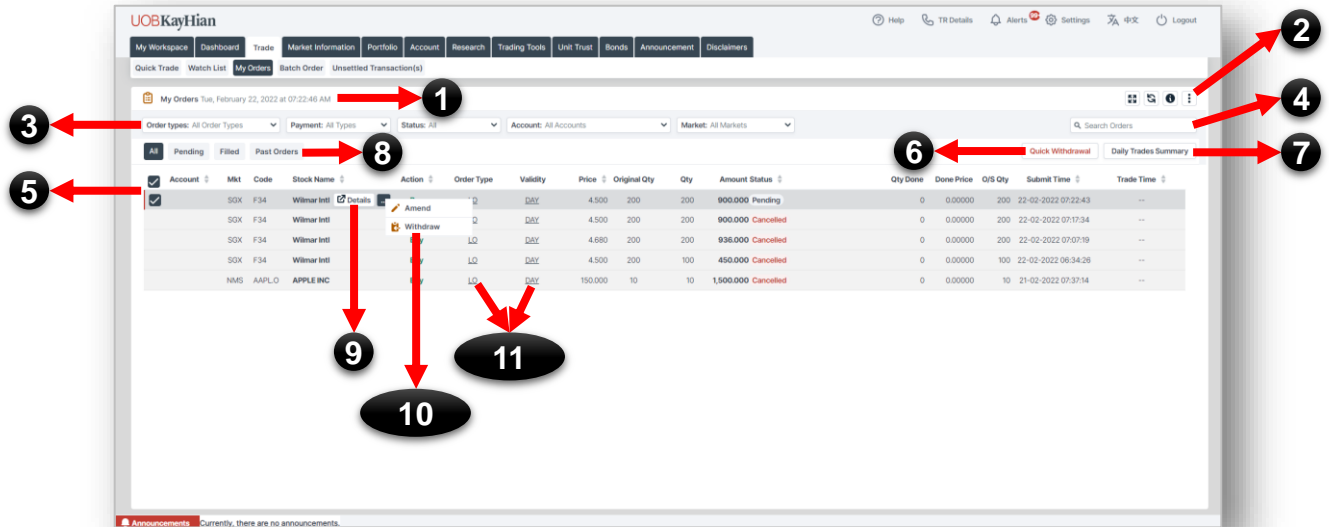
UOBKayHian

Help TR Details Alerts Settings 中文 Logout

My Workspace Dashboard Trade Market Information Portfolio Account Research Trading Tools Unit Trust Bonds Announcement Disclaimers

Quick Trade Watch List My Orders Batch Order Unsettled Transaction(s)

My Orders Tue, February 22, 2022 at 07:22:46 AM

1

2

3

4

Order types: All Order Types Payment: All Types Status: All Account: All Accounts Market: All Markets

Search Orders

All Pending Filled Past Orders

8

6

Quick Withdrawal Daily Trades Summary

7

5

| | Account | Mkt | Code | Stock Name | Action | Order Type | Validity | Price | Original Qty | Qty | Amount | Status | Qty Done | Done Price | O/S Qty | Submit Time | Trade Time |
|---|---|---|---|---|---|---|---|---|---|---|---|---|---|---|---|---|---|
| | | SGX | F34 | Wilmar Intl Details | | | DAY | 4.500 | 200 | 200 | 900.000 | Pending | 0 | 0.00000 | 200 | 22-02-2022 07:22:43 | -- |
| | | SGX | F34 | Wilmar Intl | | | DAY | 4.500 | 200 | 200 | 900.000 | Cancelled | 0 | 0.00000 | 200 | 22-02-2022 07:17:34 | -- |
| | | SGX | F34 | Wilmar Intl | Buy | LO | DAY | 4.680 | 200 | 200 | 936.000 | Cancelled | 0 | 0.00000 | 200 | 22-02-2022 07:07:19 | -- |
| | | SGX | F34 | Wilmar Intl | Buy | LO | DAY | 4.500 | 200 | 100 | 450.000 | Cancelled | 0 | 0.00000 | 100 | 22-02-2022 06:34:26 | -- |
| | | NMS | AAPL.O | APPLE INC | Buy | LO | DAY | 150.000 | 10 | 10 | 1,500.000 | Cancelled | 0 | 0.00000 | 10 | 21-02-2022 07:37:14 | -- |

Amend
Withdraw

9

10

11

Announcements Currently, there are no announcements.